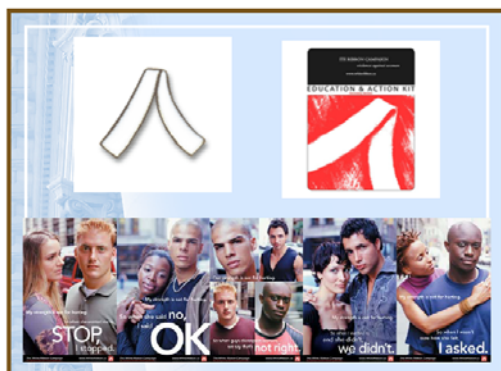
THE WHITE RIBBON CAMPAIGN
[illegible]

EDUCATION & ACTION KIT

My strength is not for hurting.
STOP
I stopped.

My strength is not for hurting.
So when she said no,
I said
OK

My strength is not for hurting.

So when guys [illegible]
not right.

My strength is not for hurting.
So when she didn't
we didn't.

My strength is not for hurting.
So when I wasn't sure how she felt
I asked.